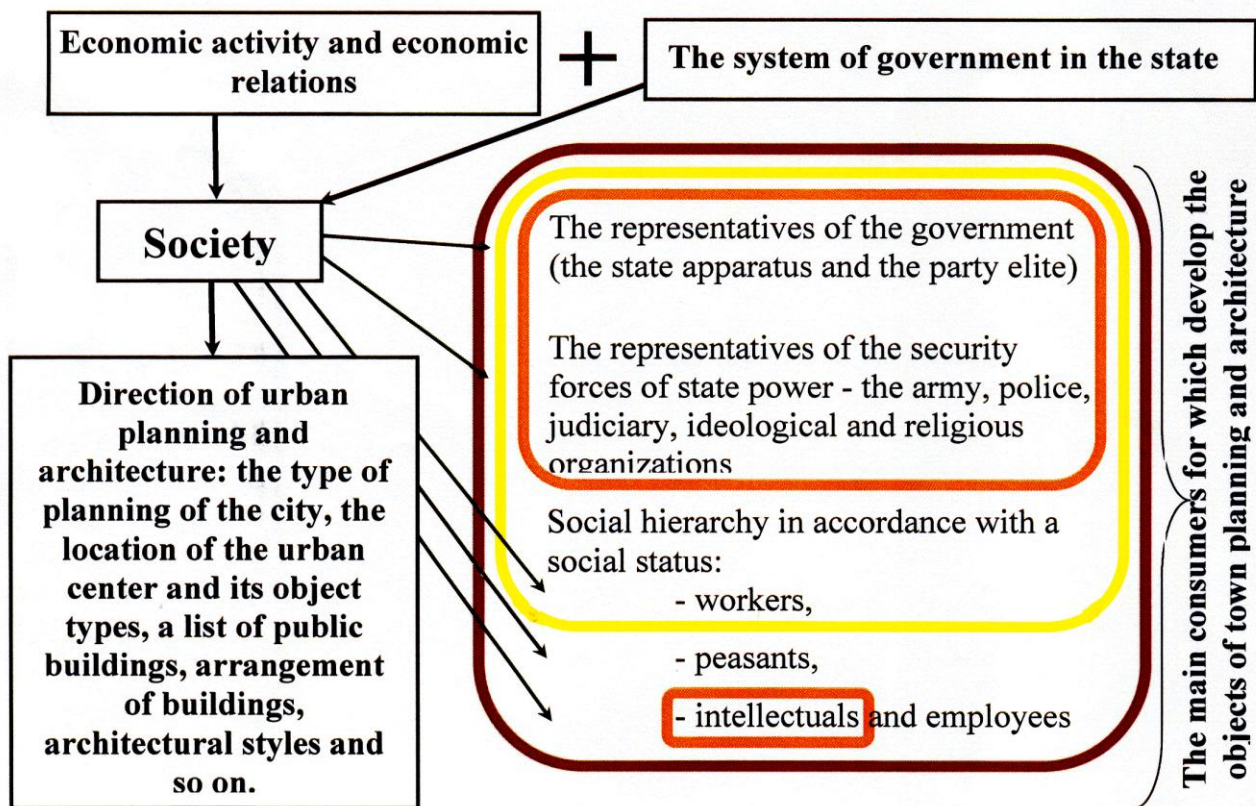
Economic activity and economic relations

+

The system of government in the state

Society

The representatives of the government (the state apparatus and the party elite)

The representatives of the security forces of state power - the army, police, judiciary, ideological and religious organizations

Social hierarchy in accordance with a social status:
- workers,
- peasants,
- intellectuals and employees

Direction of urban planning and architecture: the type of planning of the city, the location of the urban center and its object types, a list of public buildings, arrangement of buildings, architectural styles and so on.

The main consumers for which develop the objects of town planning and architecture